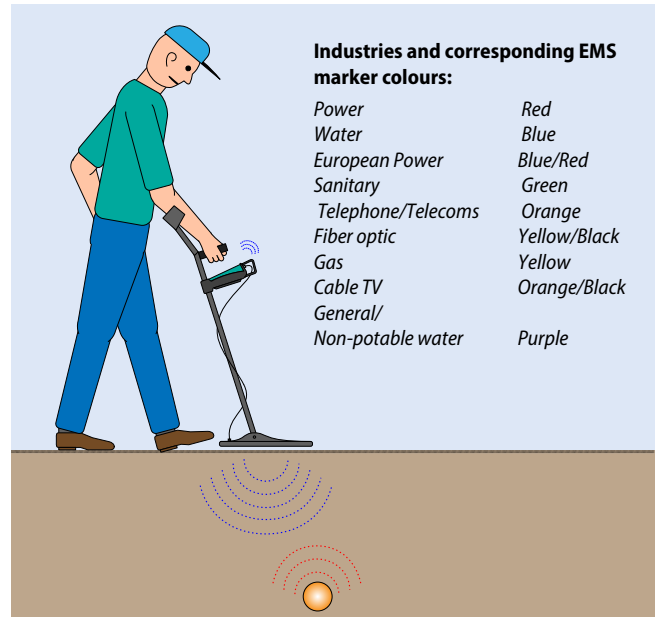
**Industries and corresponding EMS marker colours:**

| | |
|---|---|
| *Power* | *Red* |
| *Water* | *Blue* |
| *European Power* | *Blue/Red* |
| *Sanitary* | *Green* |
| *Telephone/Telecoms* | *Orange* |
| *Fiber optic* | *Yellow/Black* |
| *Gas* | *Yellow* |
| *Cable TV* | *Orange/Black* |
| *General/ Non-potable water* | *Purple* |